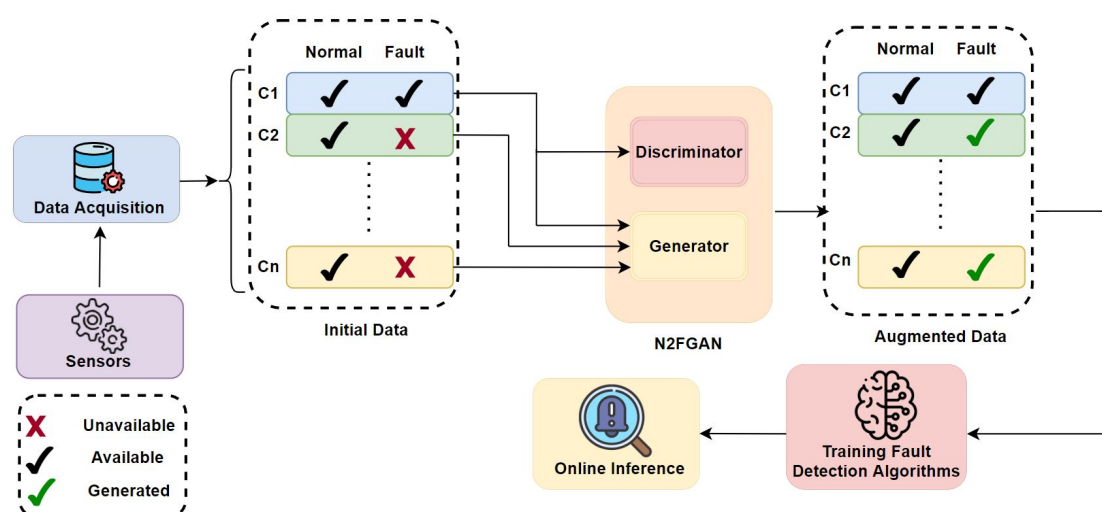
Data Acquisition

Sensors

Normal Fault

C1 ✓ ✓

C2 ✓ X

Cn ✓ X

Initial Data

Discriminator

Generator

N2FGAN

Normal Fault

C1 ✓ ✓

C2 ✓ ✓

Cn ✓ ✓

Augmented Data

X Unavailable

✓ Available

✓ Generated

Online Inference

Training Fault Detection Algorithms